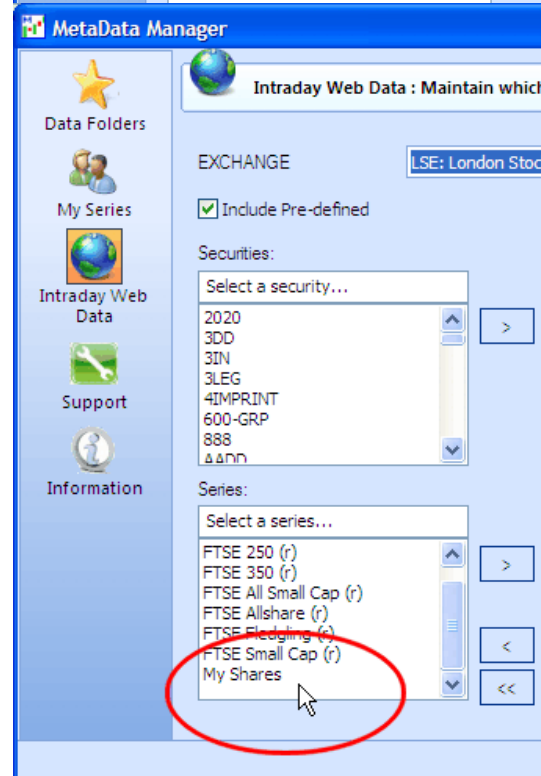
MetaData Manager

Data Folders

My Series

Intraday Web Data

Support

Information

Intraday Web Data : Maintain which

EXCHANGE

LSE: London Stoc

Include Pre-defined

Securities:

Select a security...

2020
3DD
3IN
3LEG
4IMPRINT
600-GRP
888
AADD

>

Series:

Select a series...

FTSE 250 (r)
FTSE 350 (r)
FTSE All Small Cap (r)
FTSE Allshare (r)
FTSE Fledgling (r)
FTSE Small Cap (r)
My Shares

>

<

<<